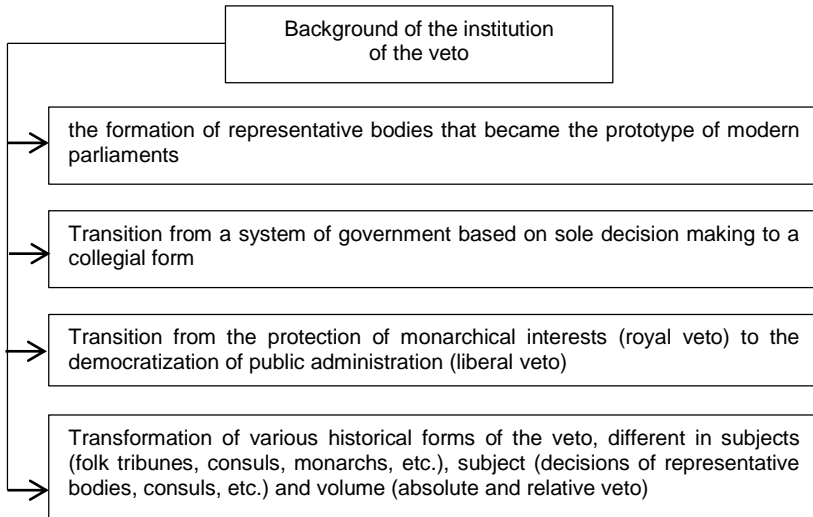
Background of the institution of the veto

the formation of representative bodies that became the prototype of modern parliaments

Transition from a system of government based on sole decision making to a collegial form

Transition from the protection of monarchical interests (royal veto) to the democratization of public administration (liberal veto)

Transformation of various historical forms of the veto, different in subjects (folk tribunes, consuls, monarchs, etc.), subject (decisions of representative bodies, consuls, etc.) and volume (absolute and relative veto)